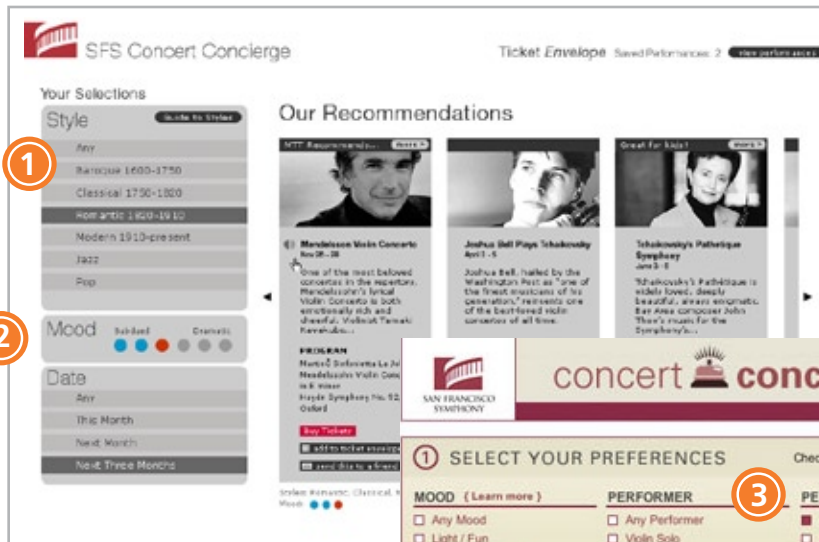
SFS Concert Concierge

Ticket Envelope Saved Performances: 2 view performances

Your Selections

Style guide to Styles

1

Any

Baroque 1600-1750

Classical 1750-1820

Romantic 1820-1910

Modern 1910-present

Jazz

Pop

2

Mood Subdued Dramatic

Date

Any

This Month

Next Month

Next Three Months

Our Recommendations

MTT Recommends... more

Mendelssohn Violin Concerto

Nov 28 - 30

One of the most beloved concertos in the repertory, Mendelssohn's lyrical Violin Concerto is both emotionally rich and cheerful. Violinist Tomoko Kawakubo...

PROGRAM

Mozart Sinfonietta La Jo

Mendelssohn Violin Conc in E minor

Haydn Symphony No. 92 Oxford

Buy Tickets

add to ticket envelope

send this to a friend

Styles: Romantic, Classical

Mood:

Joshua Bell Plays Tchaikovsky

April 1 - 5

Joshua Bell, hailed by the Washington Post as "one of the finest musicians of his generation," reinvents one of the best-loved violin concertos of all time.

Great for kids! more

Tchaikovsky's Pathetique Symphony

June 3 - 8

Tchaikovsky's Pathetique is widely loved, deeply beautiful, always enigmatic. Bay Area composer John Thow's music for the Symphony's...

SAN FRANCISCO SYMPHONY

concert conc

1 SELECT YOUR PREFERENCES

Chec

MOOD (Learn more)

Any Mood

Light / Fun

PERFORMER

Any Performer

Violin Solo

3

PE